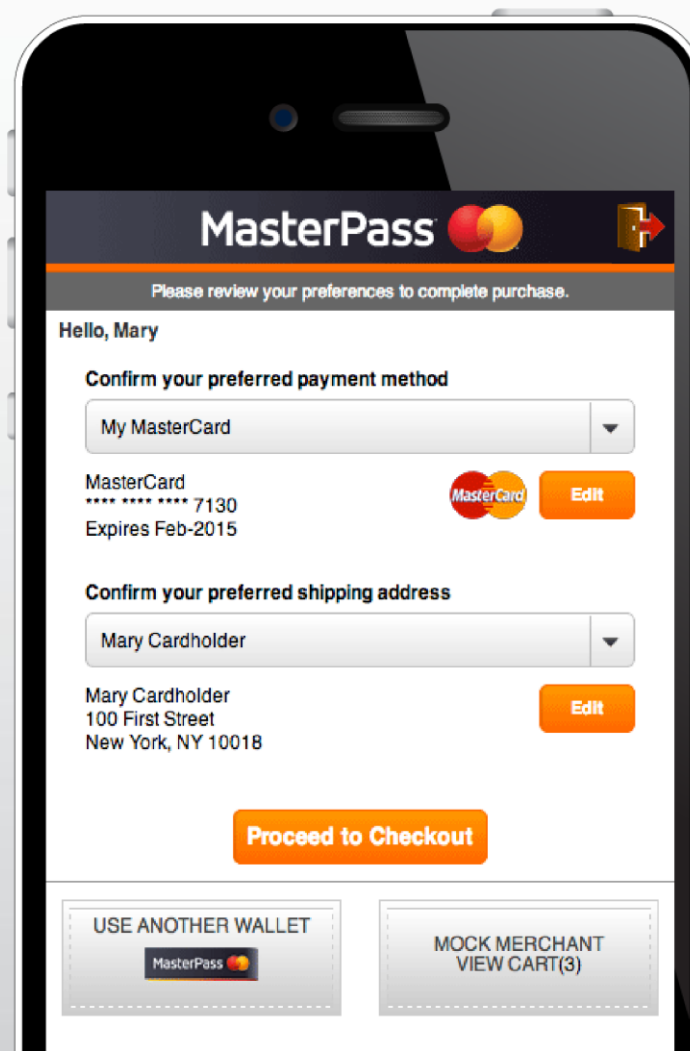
MasterPass

Please review your preferences to complete purchase.

Hello, Mary

Confirm your preferred payment method

My MasterCard

MasterCard
**** **** **** 7130
Expires Feb-2015

MasterCard

Edit

Confirm your preferred shipping address

Mary Cardholder

Mary Cardholder
100 First Street
New York, NY 10018

Edit

Proceed to Checkout

USE ANOTHER WALLET

MasterPass

MOCK MERCHANT
VIEW CART(3)